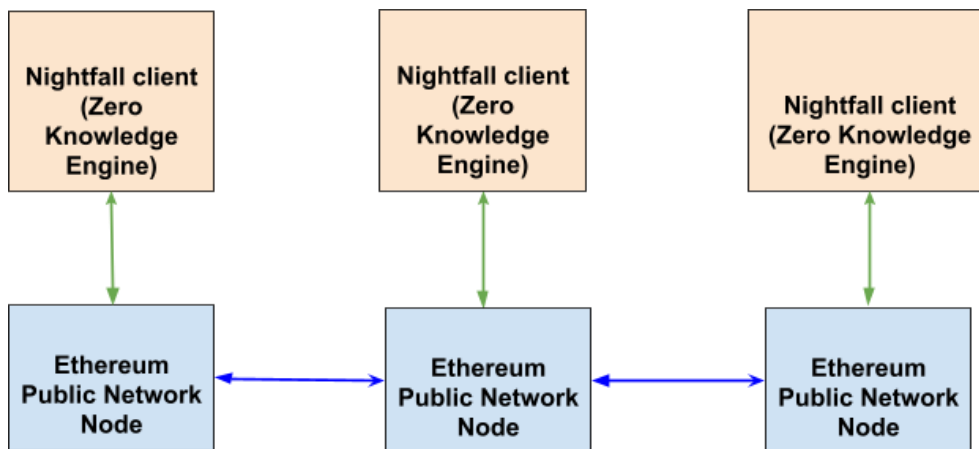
Nightfall client (Zero Knowledge Engine)

Nightfall client (Zero Knowledge Engine)

Nightfall client (Zero Knowledge Engine)

Ethereum Public Network Node

Ethereum Public Network Node

Ethereum Public Network Node